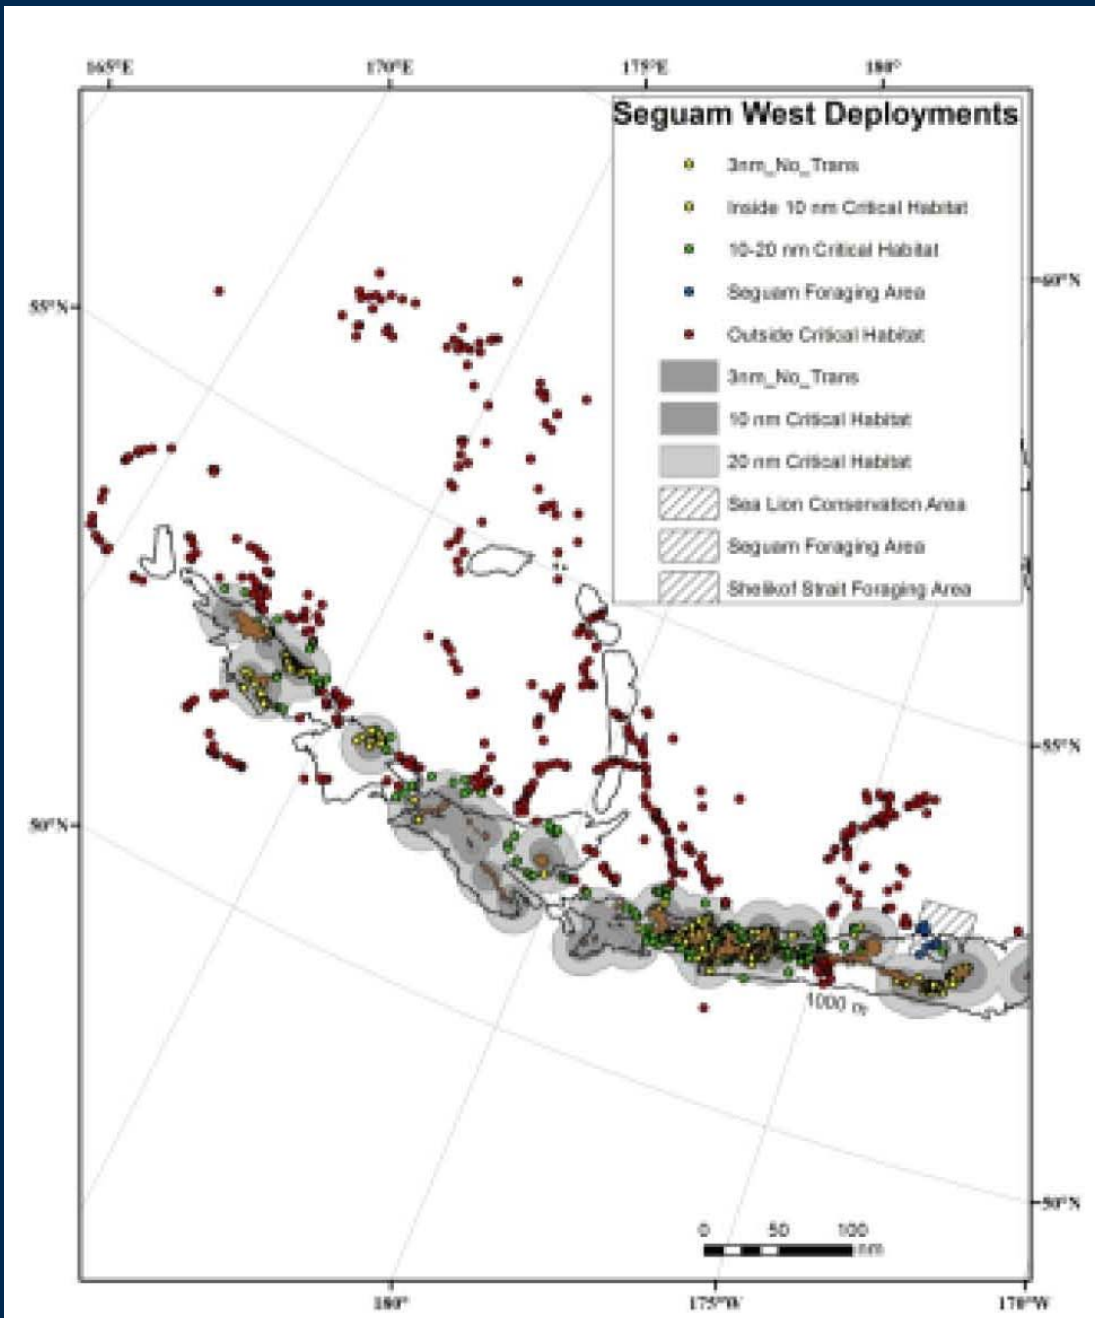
165°E
170°E
175°E
180°

Seguam West Deployments
3nm_No_Trans
Inside 10 nm Critical Habitat
10-20 nm Critical Habitat
Seguam Foraging Area
Outside Critical Habitat
3nm_No_Trans
10 nm Critical Habitat
20 nm Critical Habitat
Sea Lion Conservation Area
Seguam Foraging Area
Shelikof Strait Foraging Area

55°N
60°N
55°N
50°N
50°N

1000 m

0 50 100
nm

180°
175°W
170°W